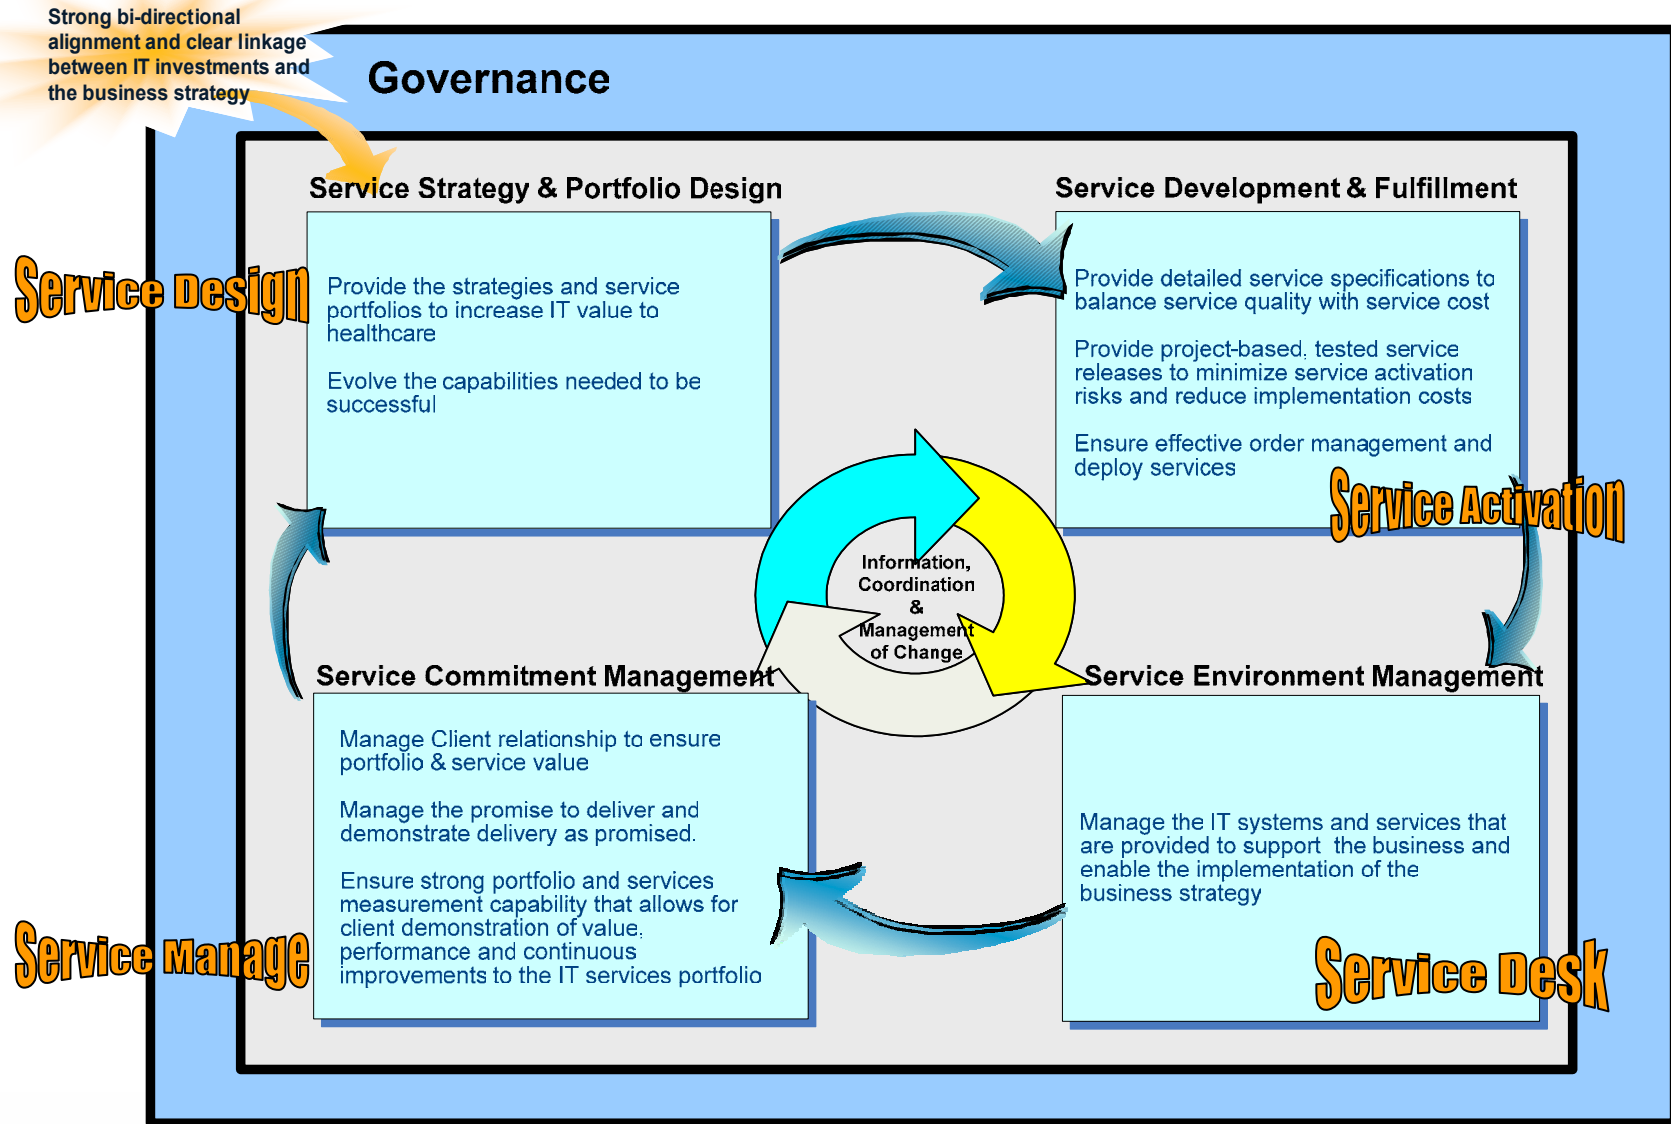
Strong bi-directional alignment and clear linkage between IT investments and the business strategy

Governance

Service Design

Service Strategy & Portfolio Design

Provide the strategies and service portfolios to increase IT value to healthcare

Evolve the capabilities needed to be successful

Service Development & Fulfillment

Provide detailed service specifications to balance service quality with service cost

Provide project-based, tested service releases to minimize service activation risks and reduce implementation costs

Ensure effective order management and deploy services

Service Activation

Information, Coordination & Management of Change

Service Commitment Management

Manage Client relationship to ensure portfolio & service value

Manage the promise to deliver and demonstrate delivery as promised.

Ensure strong portfolio and services measurement capability that allows for client demonstration of value, performance and continuous improvements to the IT services portfolio

Service Manage

Service Environment Management

Manage the IT systems and services that are provided to support the business and enable the implementation of the business strategy

Service Desk